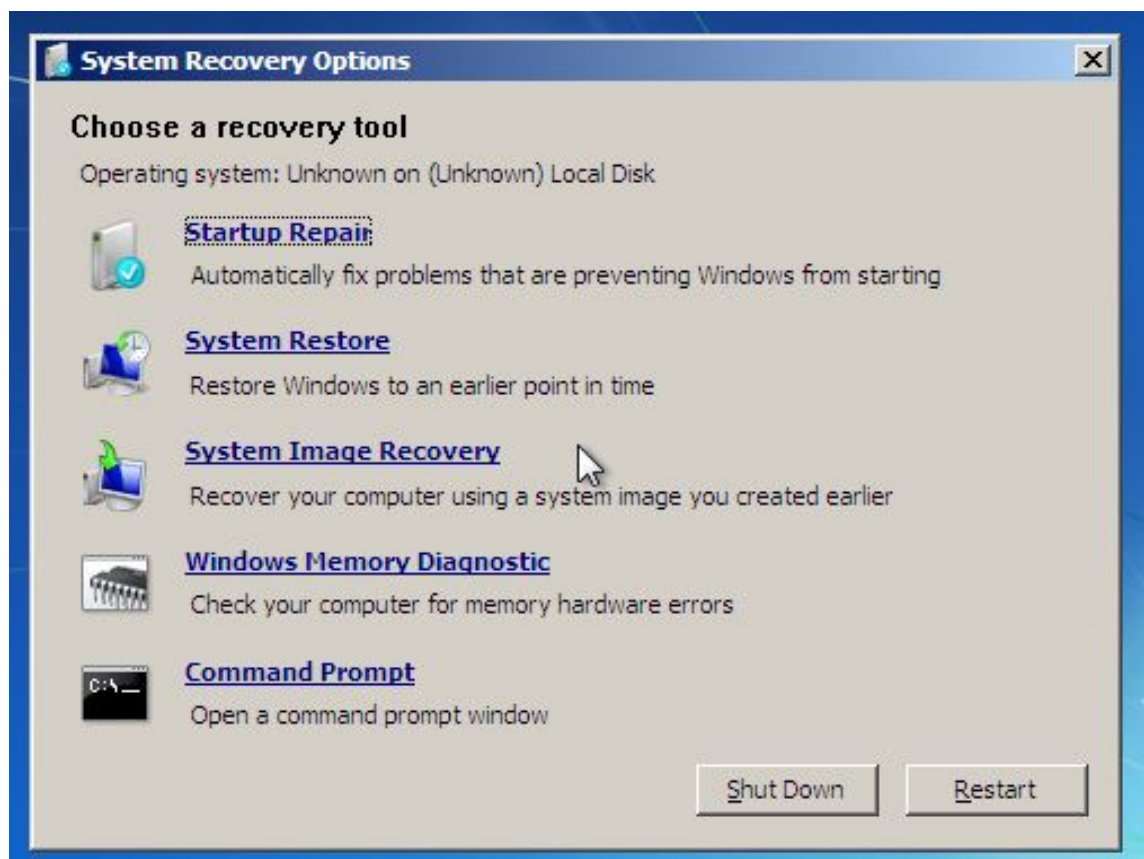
System Recovery Options

Choose a recovery tool

Operating system: Unknown on (Unknown) Local Disk

Startup Repair
Automatically fix problems that are preventing Windows from starting

System Restore
Restore Windows to an earlier point in time

System Image Recovery
Recover your computer using a system image you created earlier

Windows Memory Diagnostic
Check your computer for memory hardware errors

Command Prompt
Open a command prompt window

Shut Down

Restart